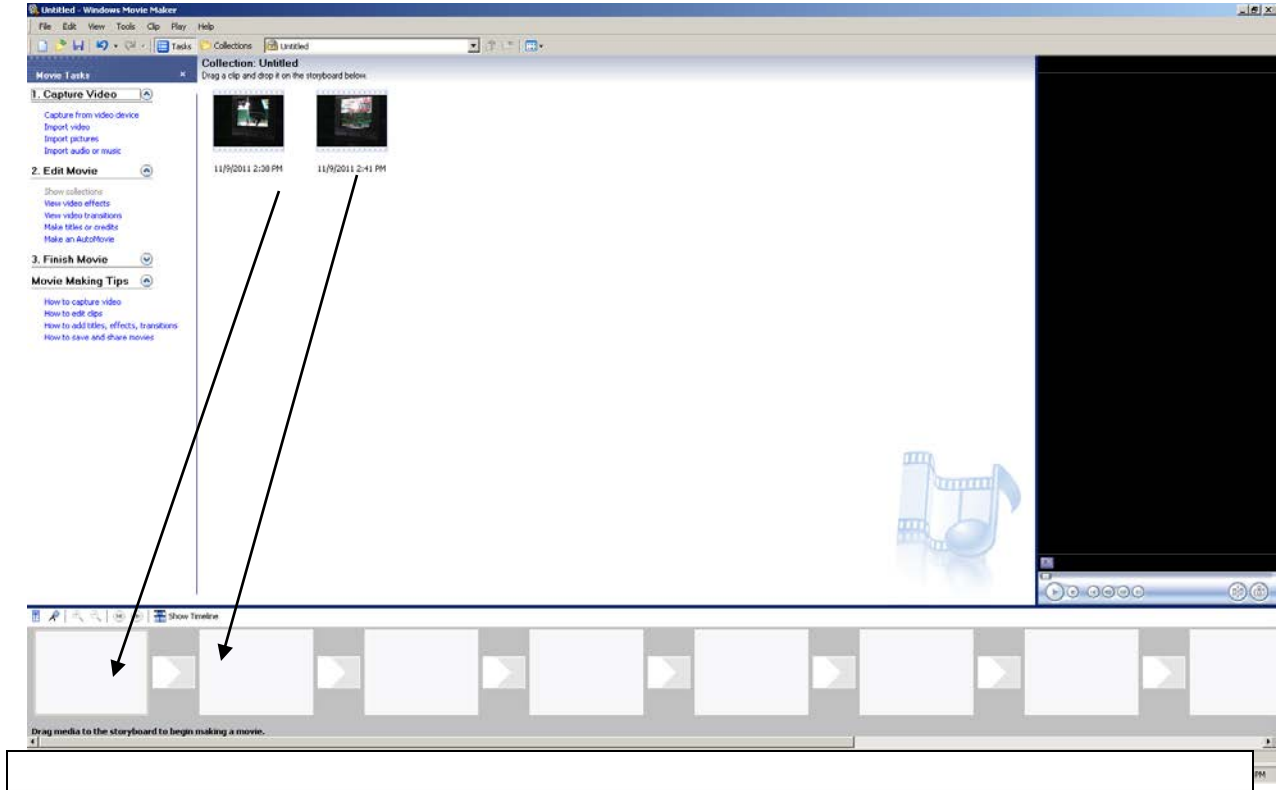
Untitled - Windows Movie Maker

File Edit View Tools Clip Play Help

Tasks Collections Untitled

Movie Tasks

1. Capture Video

Capture from video device
Import video
Import pictures
Import audio or music

2. Edit Movie

Show collections
View video effects
View video transitions
Make titles or credits
Make an AutoMovie

3. Finish Movie

Movie Making Tips

How to capture video
How to edit clips
How to add titles, effects, transitions
How to save and share movies

Collection: Untitled
Drag a clip and drop it on the storyboard below.

11/9/2011 2:38 PM

11/9/2011 2:41 PM

Show Timeline

Drag media to the storyboard to begin making a movie.

PM